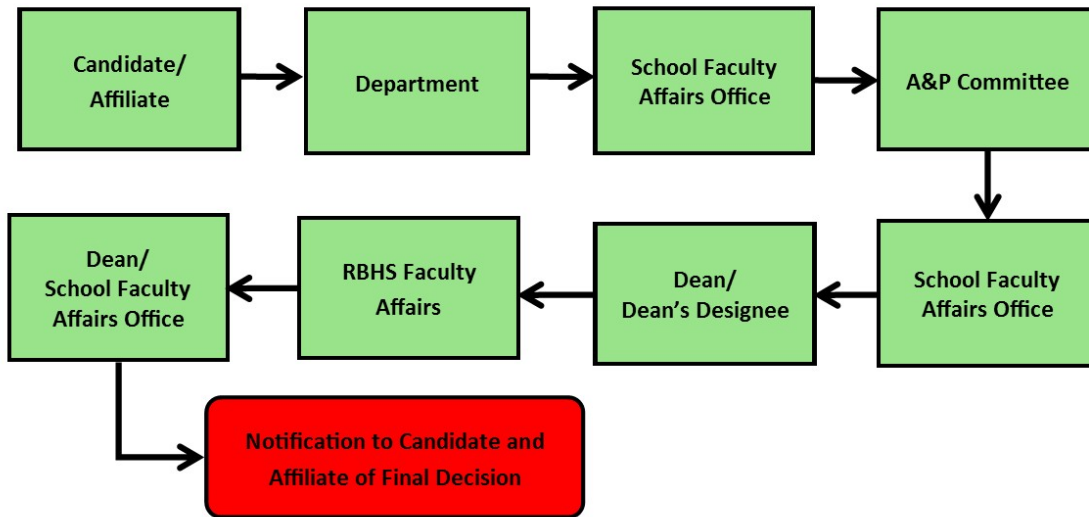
Candidate/ Affiliate

Department

School Faculty Affairs Office

A&P Committee

School Faculty Affairs Office

Dean/ Dean's Designee

RBHS Faculty Affairs

Dean/ School Faculty Affairs Office

Notification to Candidate and Affiliate of Final Decision